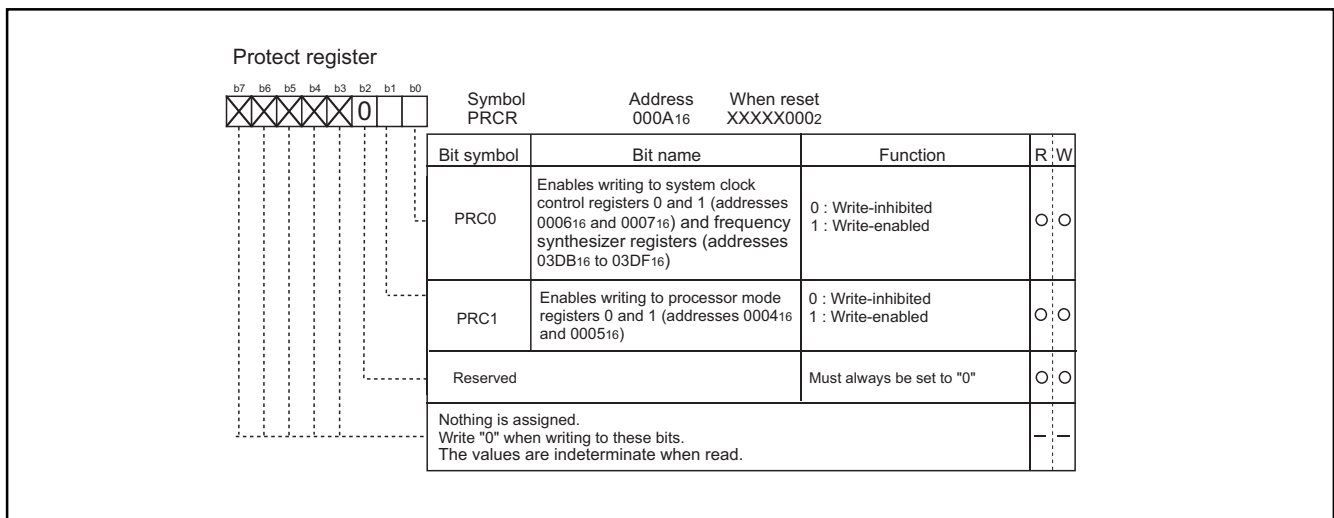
Protect register

b7 b6 b5 b4 b3 b2 b1 b0

0

Symbol PRCR

Address $000A_{16}$

When reset $XXXXX000_2$

| Bit symbol | Bit name | Function | R | W |
|---|---|---|---|---|
| PRC0 | Enables writing to system clock control registers 0 and 1 (addresses $0006_{16}$ and $0007_{16}$) and frequency synthesizer registers (addresses $03DB_{16}$ to $03DF_{16}$) | 0 : Write-inhibited 1 : Write-enabled | O | O |
| PRC1 | Enables writing to processor mode registers 0 and 1 (addresses $0004_{16}$ and $0005_{16}$) | 0 : Write-inhibited 1 : Write-enabled | O | O |
| Reserved | | Must always be set to "0" | O | O |
| Nothing is assigned. Write "0" when writing to these bits. The values are indeterminate when read. | | | – | – |